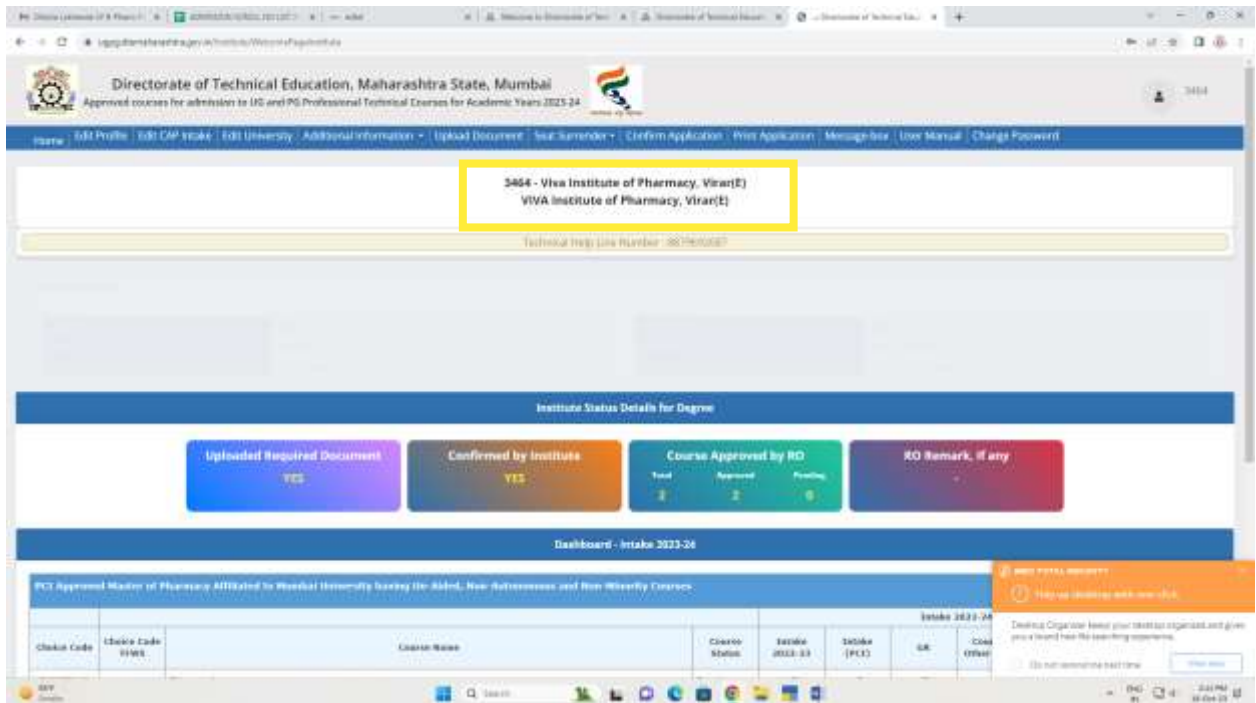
Directorate of Technical Education, Maharashtra State, Mumbai
Approved courses for admission to UG and PG Professional Technical Courses for Academic Years 2023-24

3464

Home | Edit Profile | Edit CAP Intake | Edit University | Additional Information | Upload Document | Seat Surrender | Confirm Application | Print Application | Message-box | User Manual | Change Password

3464 - Viva Institute of Pharmacy, Virar(E)
VIVA Institute of Pharmacy, Virar(E)

Technical Help Line Number : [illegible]

Institute Status Details for Degree

Uploaded Required Document
YES

Confirmed by Institute
YES

Course Approved by RO
Total 2 Approved 2 Pending 0

RO Remark, if any
-

Dashboard - Intake 2023-24

PCI Approved Master of Pharmacy Affiliated to Mumbai University having Un-Aided, Non-Autonomous and Non Minority Courses

| Choice Code | Choice Code TFWS | Course Name | Course Status | Intake 2022-23 | Intake (PCI) | GR | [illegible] |
|---|---|---|---|---|---|---|---|

Intake 2023-24

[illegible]
Free up desktop with one click
Desktop Organizer keeps your desktop organized and gives you a brand new file searching experience.
Do not remind me next time
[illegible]

Search